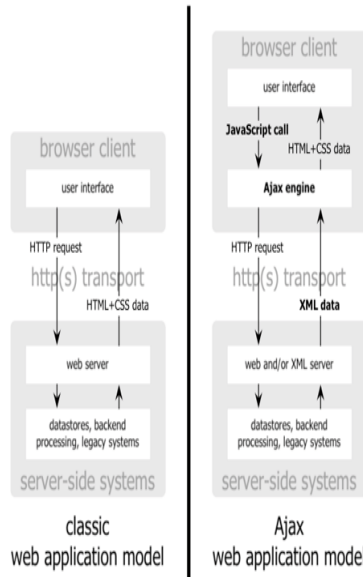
browser client

user interface

HTTP request

http(s) transport

HTML+CSS data

web server

datastores, backend processing, legacy systems

server-side systems

classic
web application model

browser client

user interface

JavaScript call

HTML+CSS data

Ajax engine

HTTP request

http(s) transport

XML data

web and/or XML server

datastores, backend processing, legacy systems

server-side systems

Ajax
web application mode